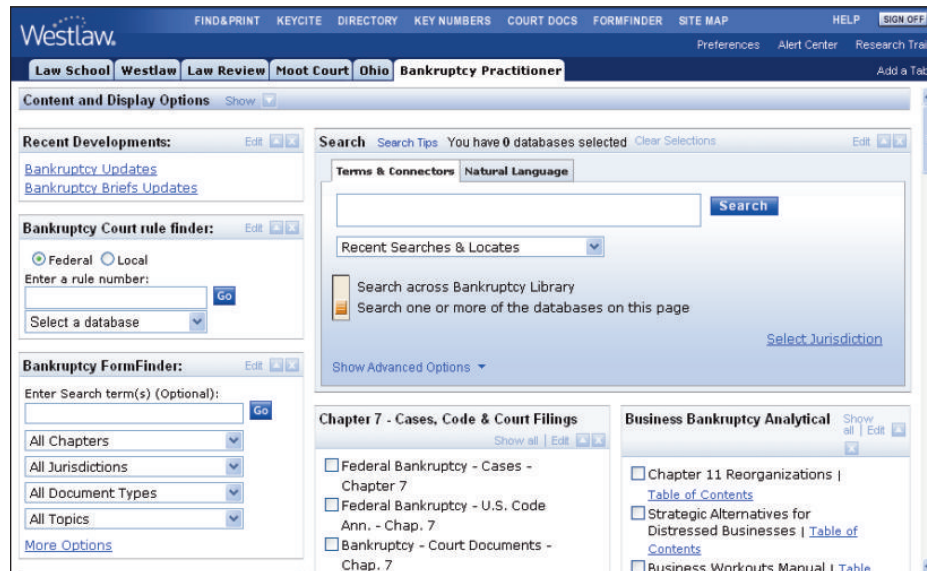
Westlaw.

FIND&PRINT KEYCITE DIRECTORY KEY NUMBERS COURT DOCS FORMFINDER SITE MAP HELP SIGN OFF

Preferences Alert Center Research Trai

Law School | Westlaw | Law Review | Moot Court | Ohio | Bankruptcy Practitioner

Add a Tab

Content and Display Options Show

Recent Developments: Edit

Bankruptcy Updates
Bankruptcy Briefs Updates

Bankruptcy Court rule finder: Edit

Federal Local
Enter a rule number:
Go
Select a database

Bankruptcy FormFinder: Edit

Enter Search term(s) (Optional):
Go
All Chapters
All Jurisdictions
All Document Types
All Topics
More Options

Search Search Tips You have 0 databases selected Clear Selections Edit

Terms & Connectors | Natural Language

Search

Recent Searches & Locates

Search across Bankruptcy Library
Search one or more of the databases on this page

Select Jurisdiction

Show Advanced Options

Chapter 7 - Cases, Code & Court Filings
Show all | Edit

Federal Bankruptcy - Cases - Chapter 7
Federal Bankruptcy - U.S. Code Ann. - Chap. 7
Bankruptcy - Court Documents - Chap. 7

Business Bankruptcy Analytical Show all | Edit

Chapter 11 Reorganizations | Table of Contents
Strategic Alternatives for Distressed Businesses | Table of Contents
Business Workouts Manual | Table